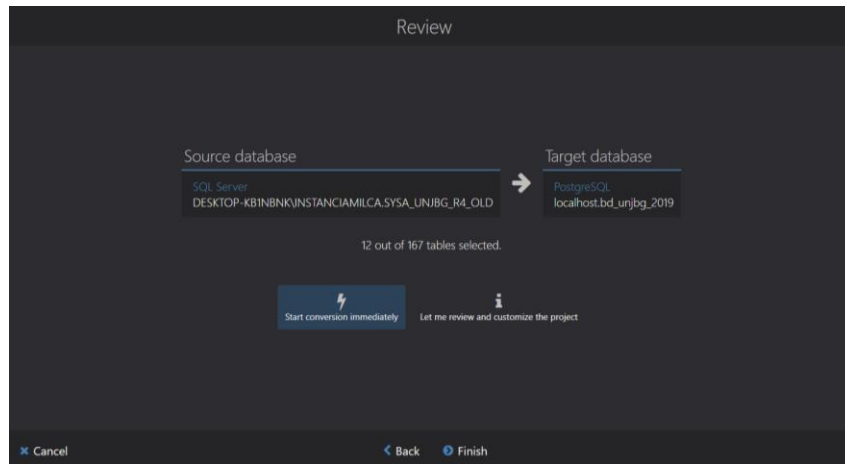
Review

Source database

SQL Server
DESKTOP-KB1NBNK\INSTANCIAMILCA.SYSA_UNJBG_R4_OLD

Target database

PostgreSQL
localhost.bd_unjbg_2019

12 out of 167 tables selected.

Start conversion immediately

Let me review and customize the project

Cancel

Back

Finish